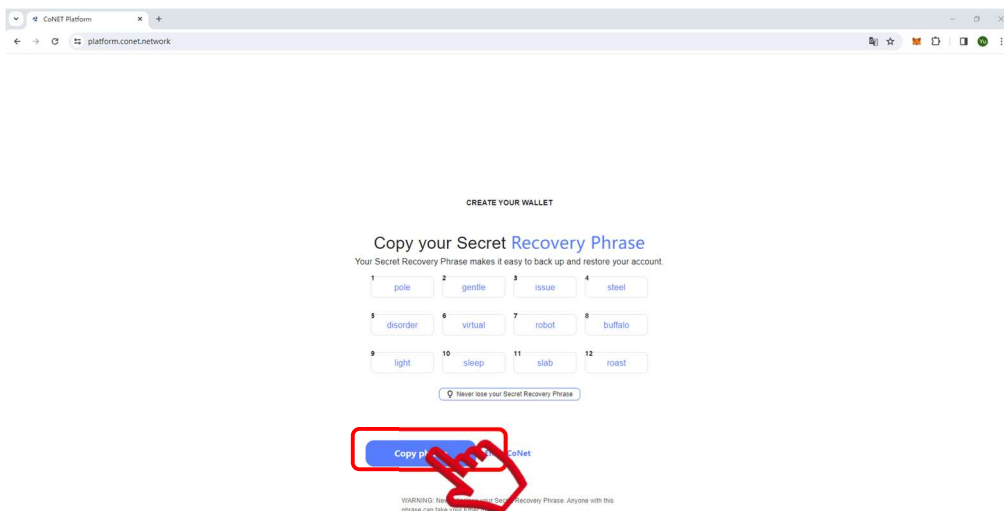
CoNET Platform

platform.conet.network

CREATE YOUR WALLET

Copy your Secret Recovery Phrase

Your Secret Recovery Phrase makes it easy to back up and restore your account.

| 1 pole | 2 gentle | 3 issue | 4 steel |
|---|---|---|---|
| 5 disorder | 6 virtual | 7 robot | 8 buffalo |
| 9 light | 10 sleep | 11 slab | 12 roast |

Never lose your Secret Recovery Phrase

Copy ph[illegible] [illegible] CoNet

WARNING: Ne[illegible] your Secret Recovery Phrase. Anyone with this phrase can take your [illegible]